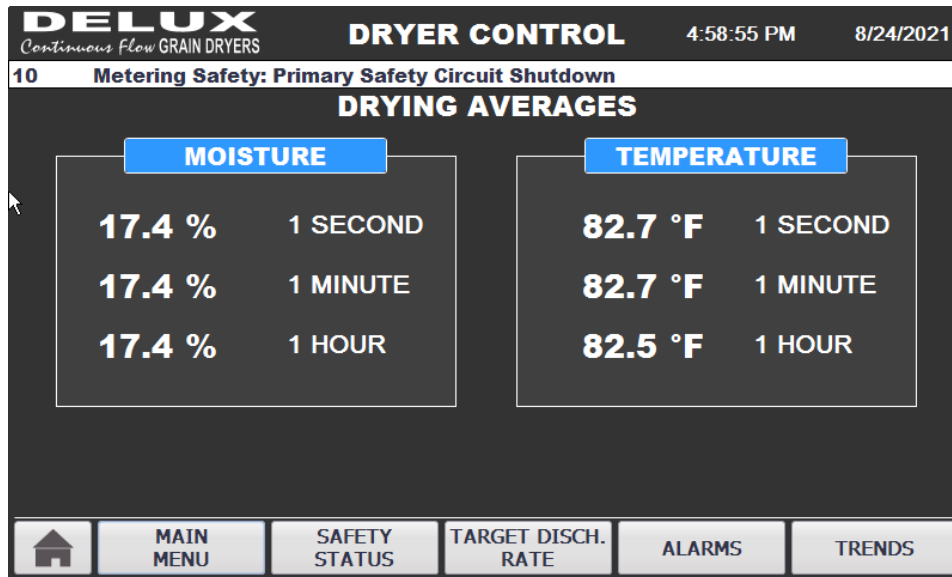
DELUX
Continuous Flow GRAIN DRYERS

DRYER CONTROL

4:58:55 PM

8/24/2021

10 Metering Safety: Primary Safety Circuit Shutdown

DRYING AVERAGES

MOISTURE

17.4 % 1 SECOND

17.4 % 1 MINUTE

17.4 % 1 HOUR

TEMPERATURE

82.7 °F 1 SECOND

82.7 °F 1 MINUTE

82.5 °F 1 HOUR

MAIN MENU

SAFETY STATUS

TARGET DISCH. RATE

ALARMS

TRENDS